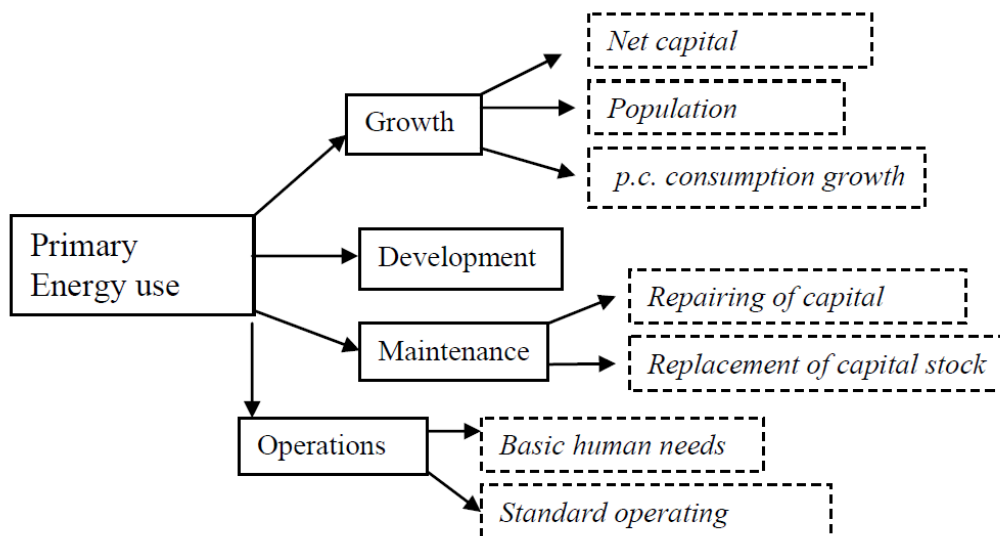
Primary Energy use

Growth

Net capital

Population

p.c. consumption growth

Development

Maintenance

Repairing of capital

Replacement of capital stock

Operations

Basic human needs

Standard operating